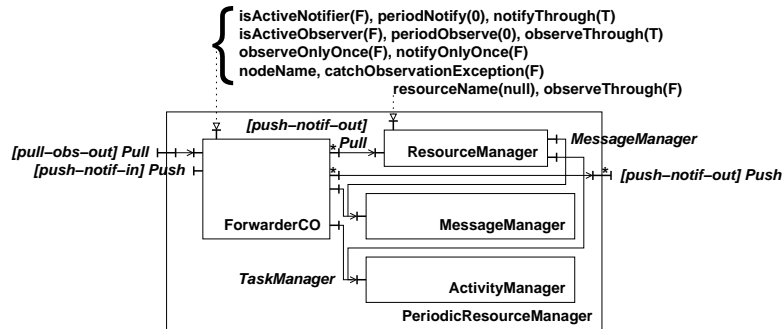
isActiveNotifier(F), periodNotify(0), notifyThrough(T)
isActiveObserver(F), periodObserve(0), observeThrough(T)
observeOnlyOnce(F), notifyOnlyOnce(F)
nodeName, catchObservationException(F)

resourceName(null), observeThrough(F)

[push–notif–out]
Pull

[pull–obs–out] Pull
[push–notif–in] Push

ResourceManager

MessageManager

[push–notif–out] Push

ForwarderCO

MessageManager

TaskManager

ActivityManager

PeriodicResourceManager